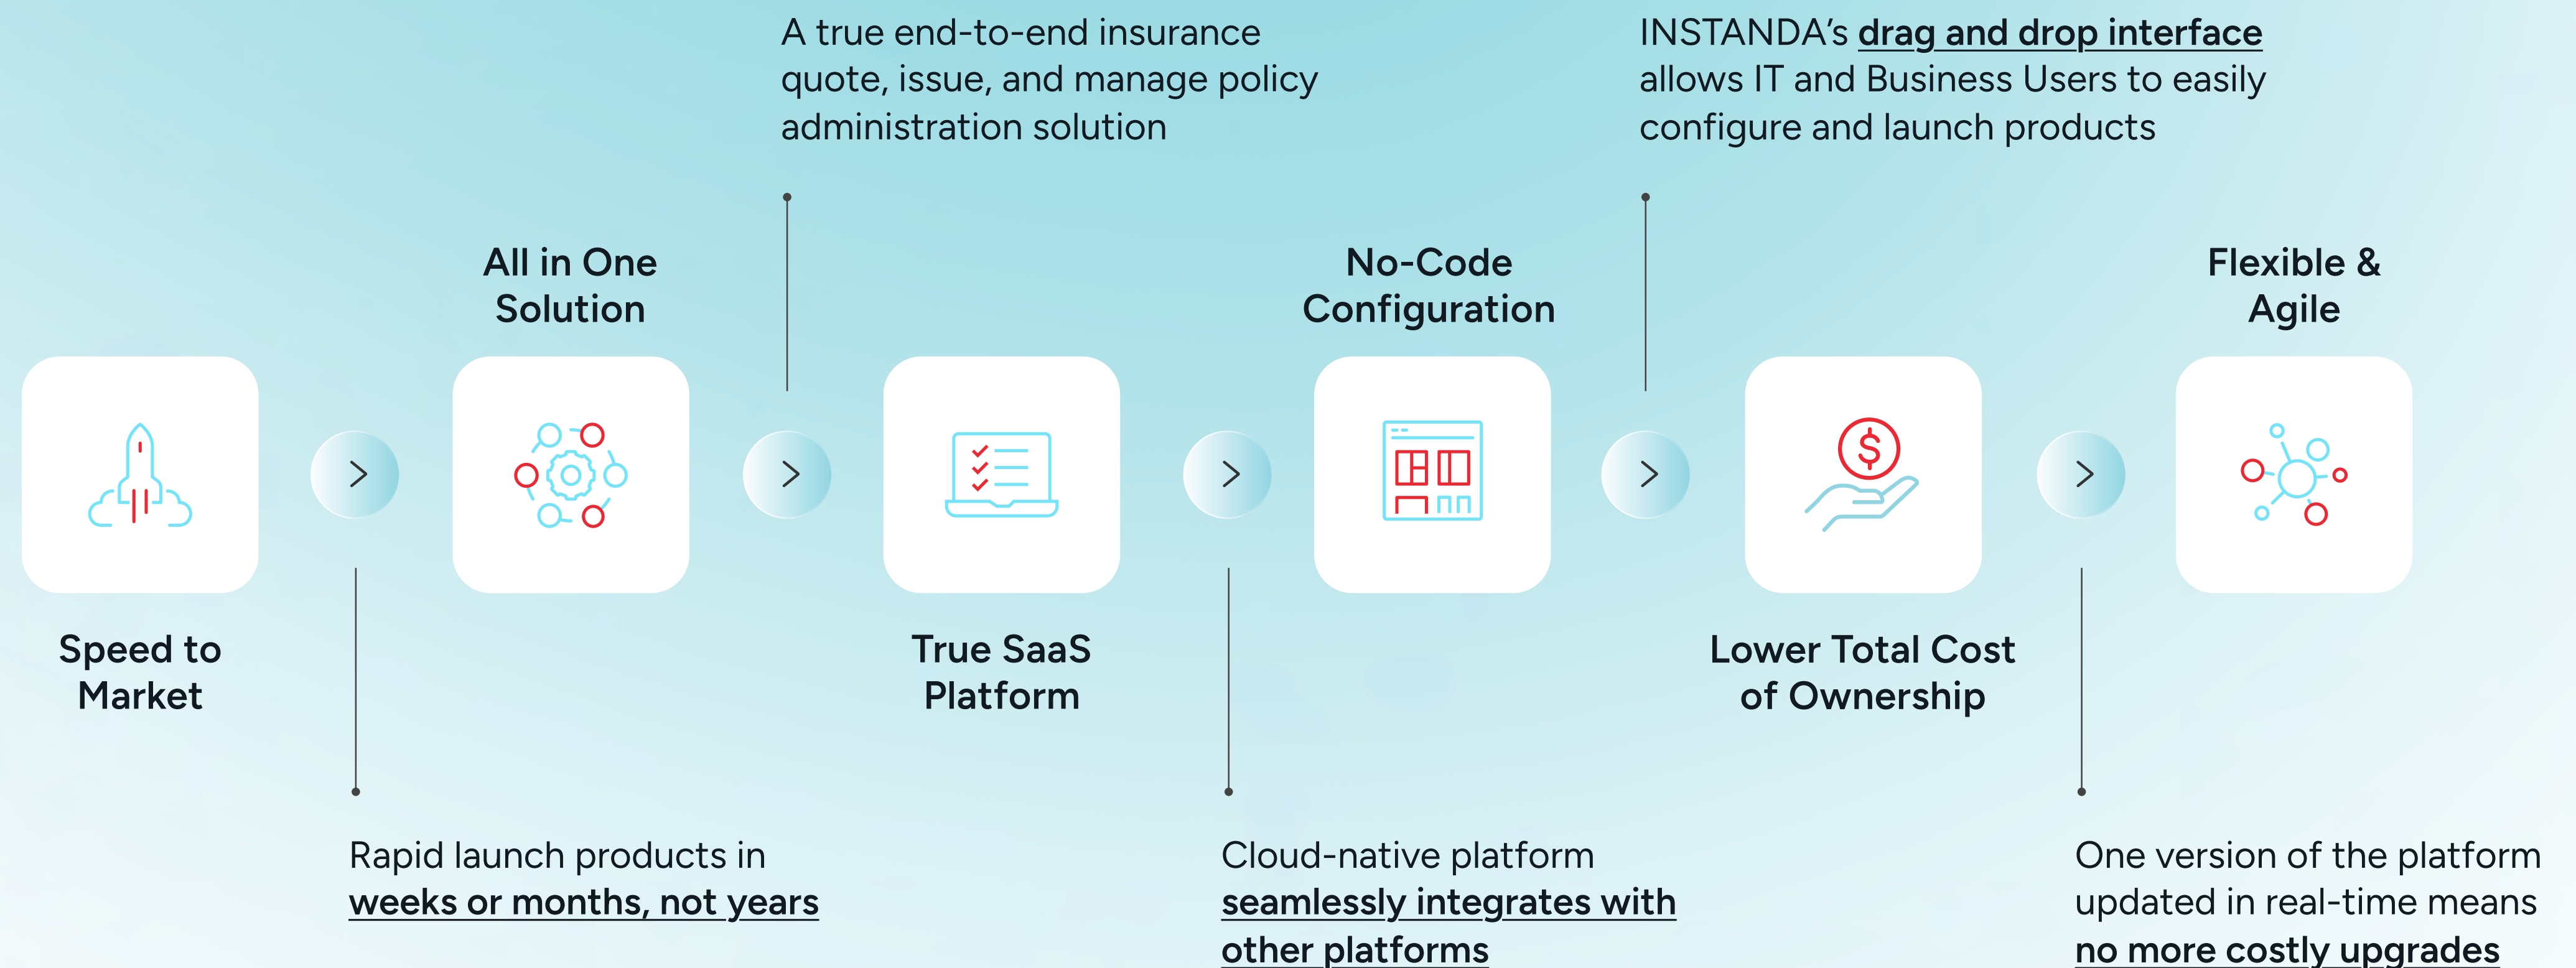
A true end-to-end insurance quote, issue, and manage policy administration solution

INSTANDA's drag and drop interface allows IT and Business Users to easily configure and launch products

All in One Solution

No-Code Configuration

Flexible & Agile

Speed to Market

True SaaS Platform

Lower Total Cost of Ownership

Rapid launch products in weeks or months, not years

Cloud-native platform seamlessly integrates with other platforms

One version of the platform updated in real-time means no more costly upgrades